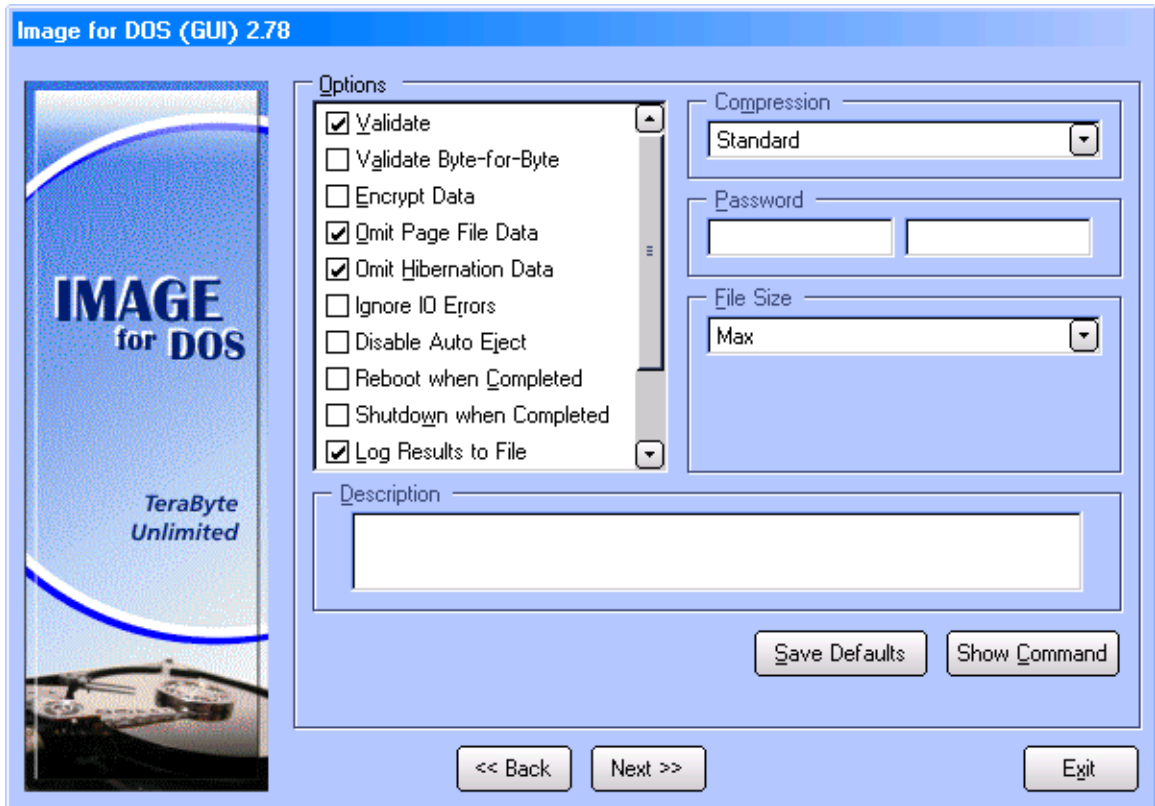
Image for DOS (GUI) 2.78

IMAGE for DOS

TeraByte Unlimited

Options

☑ Validate
☐ Validate Byte-for-Byte
☐ Encrypt Data
☑ Omit Page File Data
☑ Omit Hibernation Data
☐ Ignore IO Errors
☐ Disable Auto Eject
☐ Reboot when Completed
☐ Shutdown when Completed
☑ Log Results to File

Compression
Standard

Password

File Size
Max

Description

Save Defaults
Show Command

<< Back
Next >>
Exit